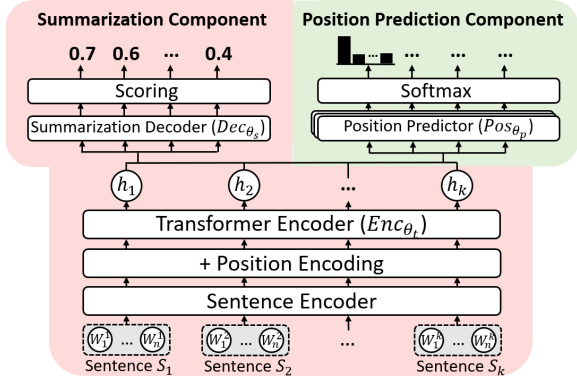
Summarization Component

Position Prediction Component

0.7 0.6 ... 0.4

Scoring

Summarization Decoder ($Dec_{\theta_s}$)

... ... ...

Softmax

Position Predictor ($Pos_{\theta_p}$)

$h_1$ $h_2$ ... $h_k$

Transformer Encoder ($Enc_{\theta_t}$)

+ Position Encoding

Sentence Encoder

$W_1^1$ ... $W_n^1$

$W_1^2$ ... $W_n^2$

...

$W_1^k$ ... $W_n^k$

Sentence $S_1$ Sentence $S_2$ Sentence $S_k$